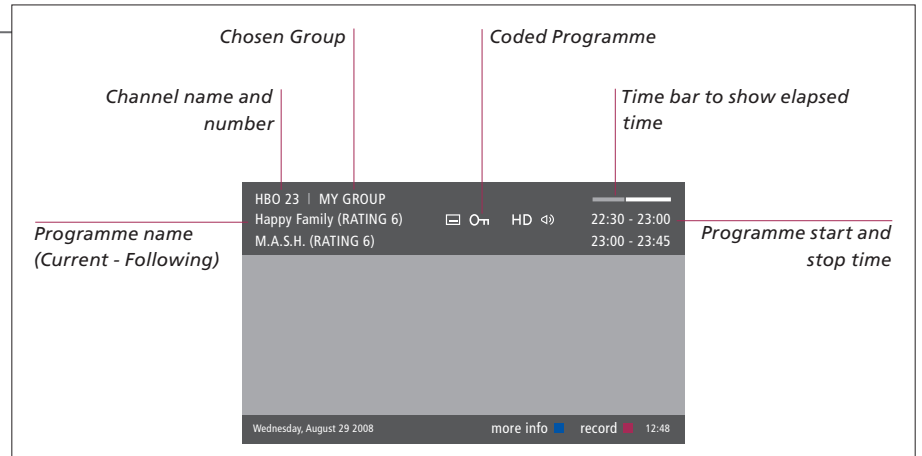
Chosen Group

Coded Programme

Channel name and number

Time bar to show elapsed time

HBO 23 | MY GROUP
Happy Family (RATING 6)
M.A.S.H. (RATING 6)

HD

22:30 - 23:00
23:00 - 23:45

Programme name (Current - Following)

Programme start and stop time

Wednesday, August 29 2008

more info

record

12:48